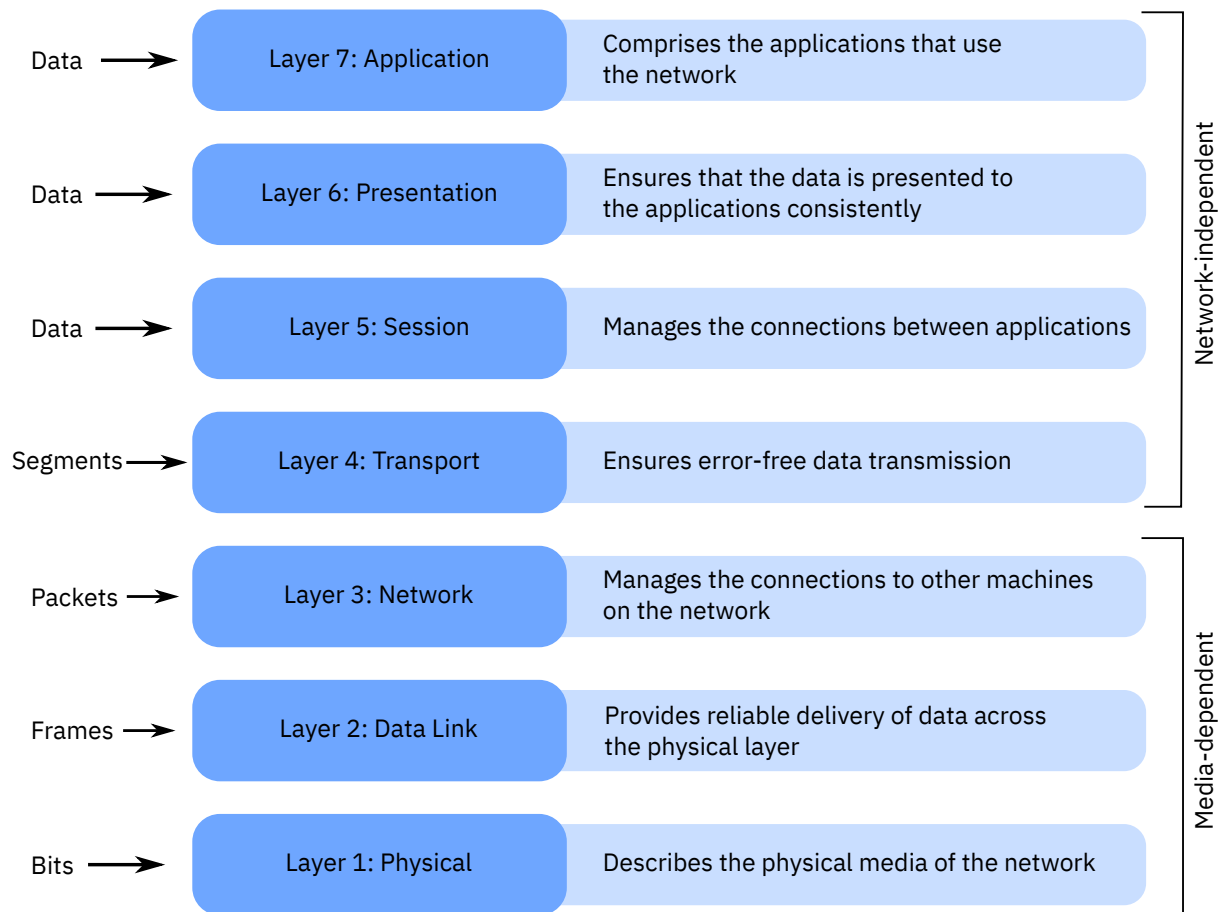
Data Layer 7: Application Comprises the applications that use the network

Data Layer 6: Presentation Ensures that the data is presented to the applications consistently

Data Layer 5: Session Manages the connections between applications

Segments Layer 4: Transport Ensures error-free data transmission

Network-independent

Packets Layer 3: Network Manages the connections to other machines on the network

Frames Layer 2: Data Link Provides reliable delivery of data across the physical layer

Bits Layer 1: Physical Describes the physical media of the network

Media-dependent